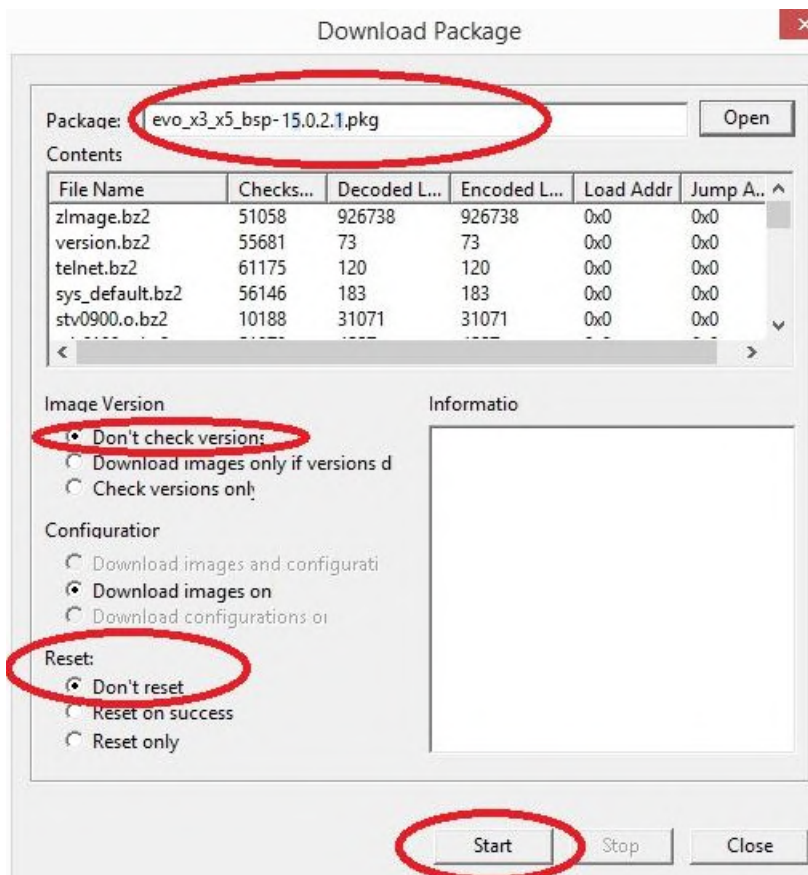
Download Package

Package: evo_x3_x5_bsp-15.0.2.1.pkg

Open

Contents

| File Name | Checks... | Decoded L... | Encoded L... | Load Addr | Jump A... |
|---|---|---|---|---|---|
| zImage.bz2 | 51058 | 926738 | 926738 | 0x0 | 0x0 |
| version.bz2 | 55681 | 73 | 73 | 0x0 | 0x0 |
| telnet.bz2 | 61175 | 120 | 120 | 0x0 | 0x0 |
| sys_default.bz2 | 56146 | 183 | 183 | 0x0 | 0x0 |
| stv0900.o.bz2 | 10188 | 31071 | 31071 | 0x0 | 0x0 |

Image Version

Don't check versions

Download images only if versions d

Check versions only

Informatio

Configuratior

Download images and configurati

Download images on

Download configurations o

Reset:

Don't reset

Reset on success

Reset only

Start

Stop

Close